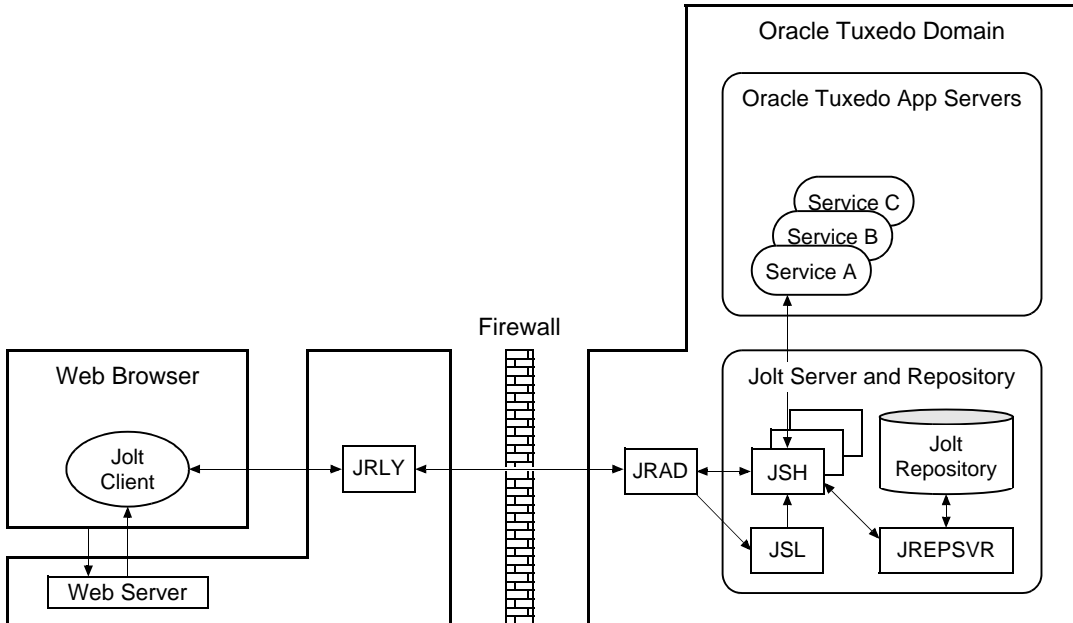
Oracle Tuxedo Domain

Oracle Tuxedo App Servers

Service C
Service B
Service A

Firewall

Web Browser

Jolt Client

Web Server

JRLY

JRAD

Jolt Server and Repository

JSH

Jolt Repository

JSL

JREPSVR